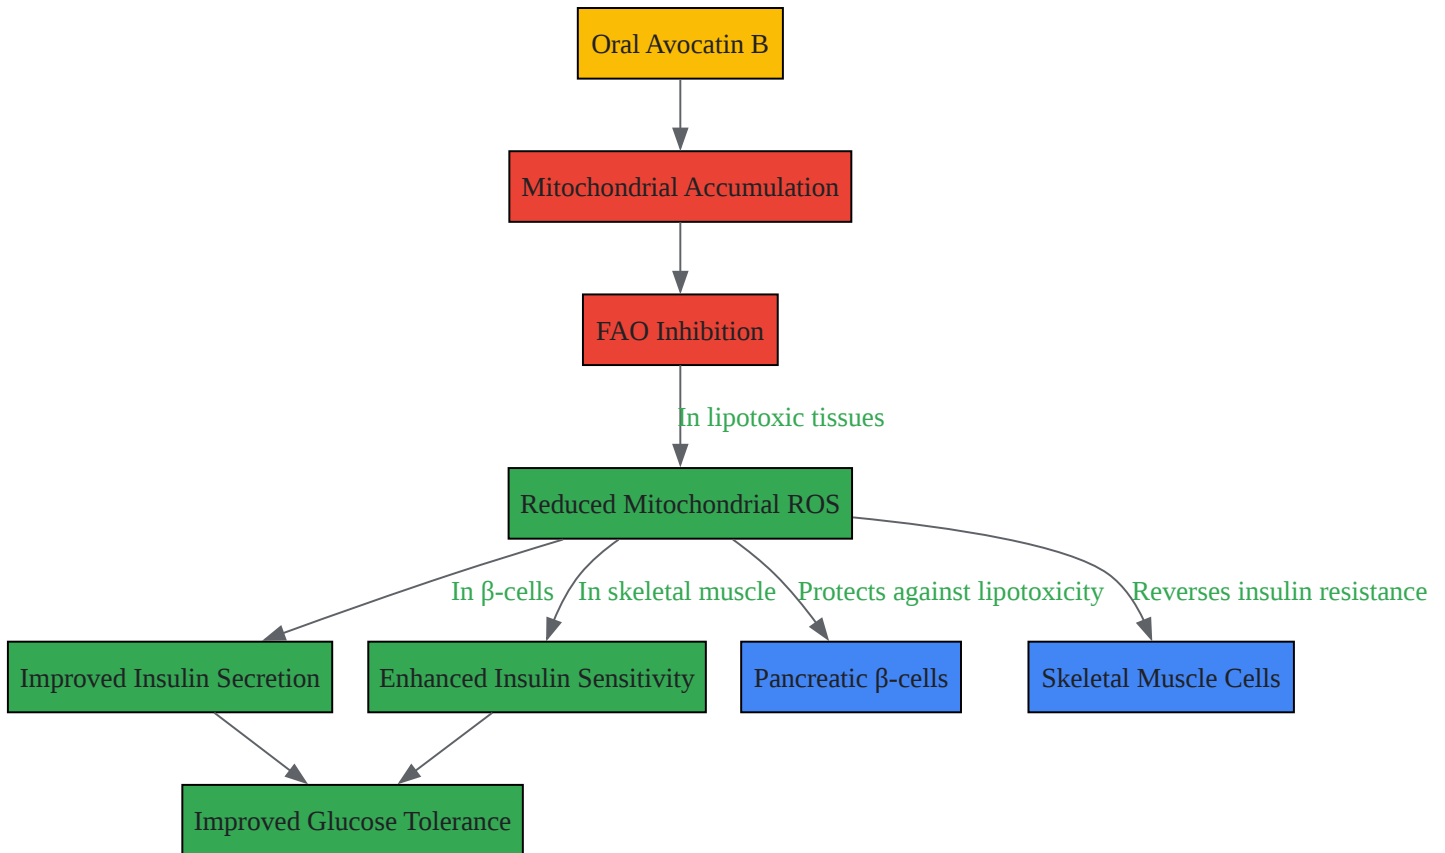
Oral Avocatin B

Mitochondrial Accumulation

FAO Inhibition

In lipotoxic tissues

Reduced Mitochondrial ROS

In β-cells

In skeletal muscle

Protects against lipotoxicity

Reverses insulin resistance

Improved Insulin Secretion

Enhanced Insulin Sensitivity

Pancreatic β-cells

Skeletal Muscle Cells

Improved Glucose Tolerance